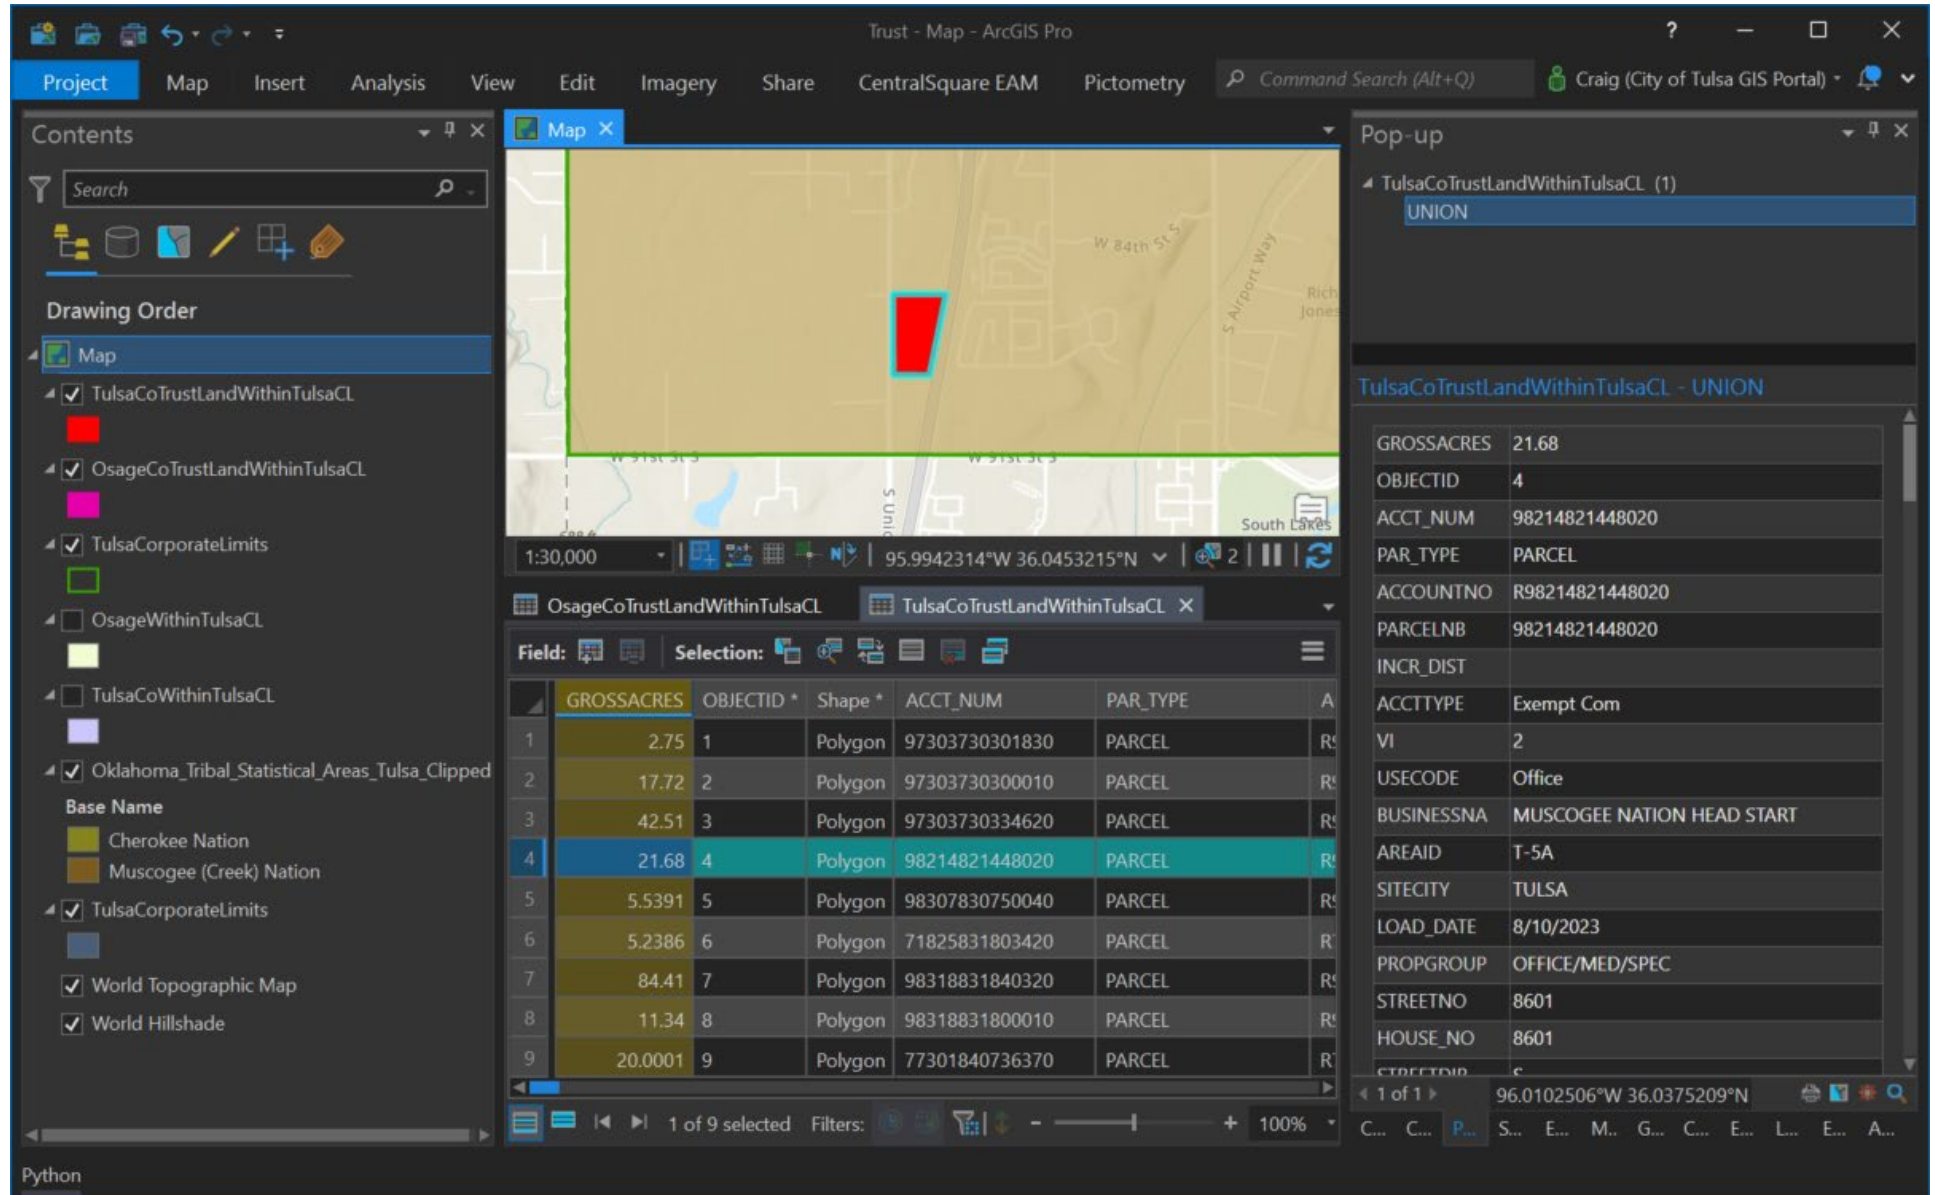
Trust - Map - ArcGIS Pro

Project Map Insert Analysis View Edit Imagery Share CentralSquare EAM Pictometry

Command Search (Alt+Q)

Craig (City of Tulsa GIS Portal)

Contents

Search

Drawing Order

Map

TulsaCoTrustLandWithinTulsaCL

OsageCoTrustLandWithinTulsaCL

TulsaCorporateLimits

OsageWithinTulsaCL

TulsaCoWithinTulsaCL

Oklahoma_Tribal_Statistical_Areas_Tulsa_Clipped

Base Name

Cherokee Nation

Muscogee (Creek) Nation

TulsaCorporateLimits

World Topographic Map

World Hillshade

Map

W 84th St S

S Airport Way

Rich Jones

W 91st St S

W 91st St S

S Union

South Lakes

1:30,000

95.9942314°W 36.0453215°N

2

OsageCoTrustLandWithinTulsaCL

TulsaCoTrustLandWithinTulsaCL

Field: Selection:

| | GROSSACRES | OBJECTID * | Shape * | ACCT_NUM | PAR_TYPE | A |
|---|---|---|---|---|---|---|
| 1 | 2.75 | 1 | Polygon | 97303730301830 | PARCEL | R |
| 2 | 17.72 | 2 | Polygon | 97303730300010 | PARCEL | R |
| 3 | 42.51 | 3 | Polygon | 97303730334620 | PARCEL | R |
| 4 | 21.68 | 4 | Polygon | 98214821448020 | PARCEL | R |
| 5 | 5.5391 | 5 | Polygon | 98307830750040 | PARCEL | R |
| 6 | 5.2386 | 6 | Polygon | 71825831803420 | PARCEL | R |
| 7 | 84.41 | 7 | Polygon | 98318831840320 | PARCEL | R |
| 8 | 11.34 | 8 | Polygon | 98318831800010 | PARCEL | R |
| 9 | 20.0001 | 9 | Polygon | 77301840736370 | PARCEL | R |

1 of 9 selected Filters: 100%

Pop-up

TulsaCoTrustLandWithinTulsaCL (1)

UNION

TulsaCoTrustLandWithinTulsaCL - UNION

| GROSSACRES | 21.68 |
|---|---|
| OBJECTID | 4 |
| ACCT_NUM | 98214821448020 |
| PAR_TYPE | PARCEL |
| ACCOUNTNO | R98214821448020 |
| PARCELNB | 98214821448020 |
| INCR_DIST | |
| ACCTTYPE | Exempt Com |
| VI | 2 |
| USECODE | Office |
| BUSINESSNA | MUSCOGEE NATION HEAD START |
| AREAID | T-5A |
| SITECITY | TULSA |
| LOAD_DATE | 8/10/2023 |
| PROPGROUP | OFFICE/MED/SPEC |
| STREETNO | 8601 |
| HOUSE_NO | 8601 |

1 of 1

96.0102506°W 36.0375209°N

C... C... P... S... E... M... G... C... E... L... E... A...

Python